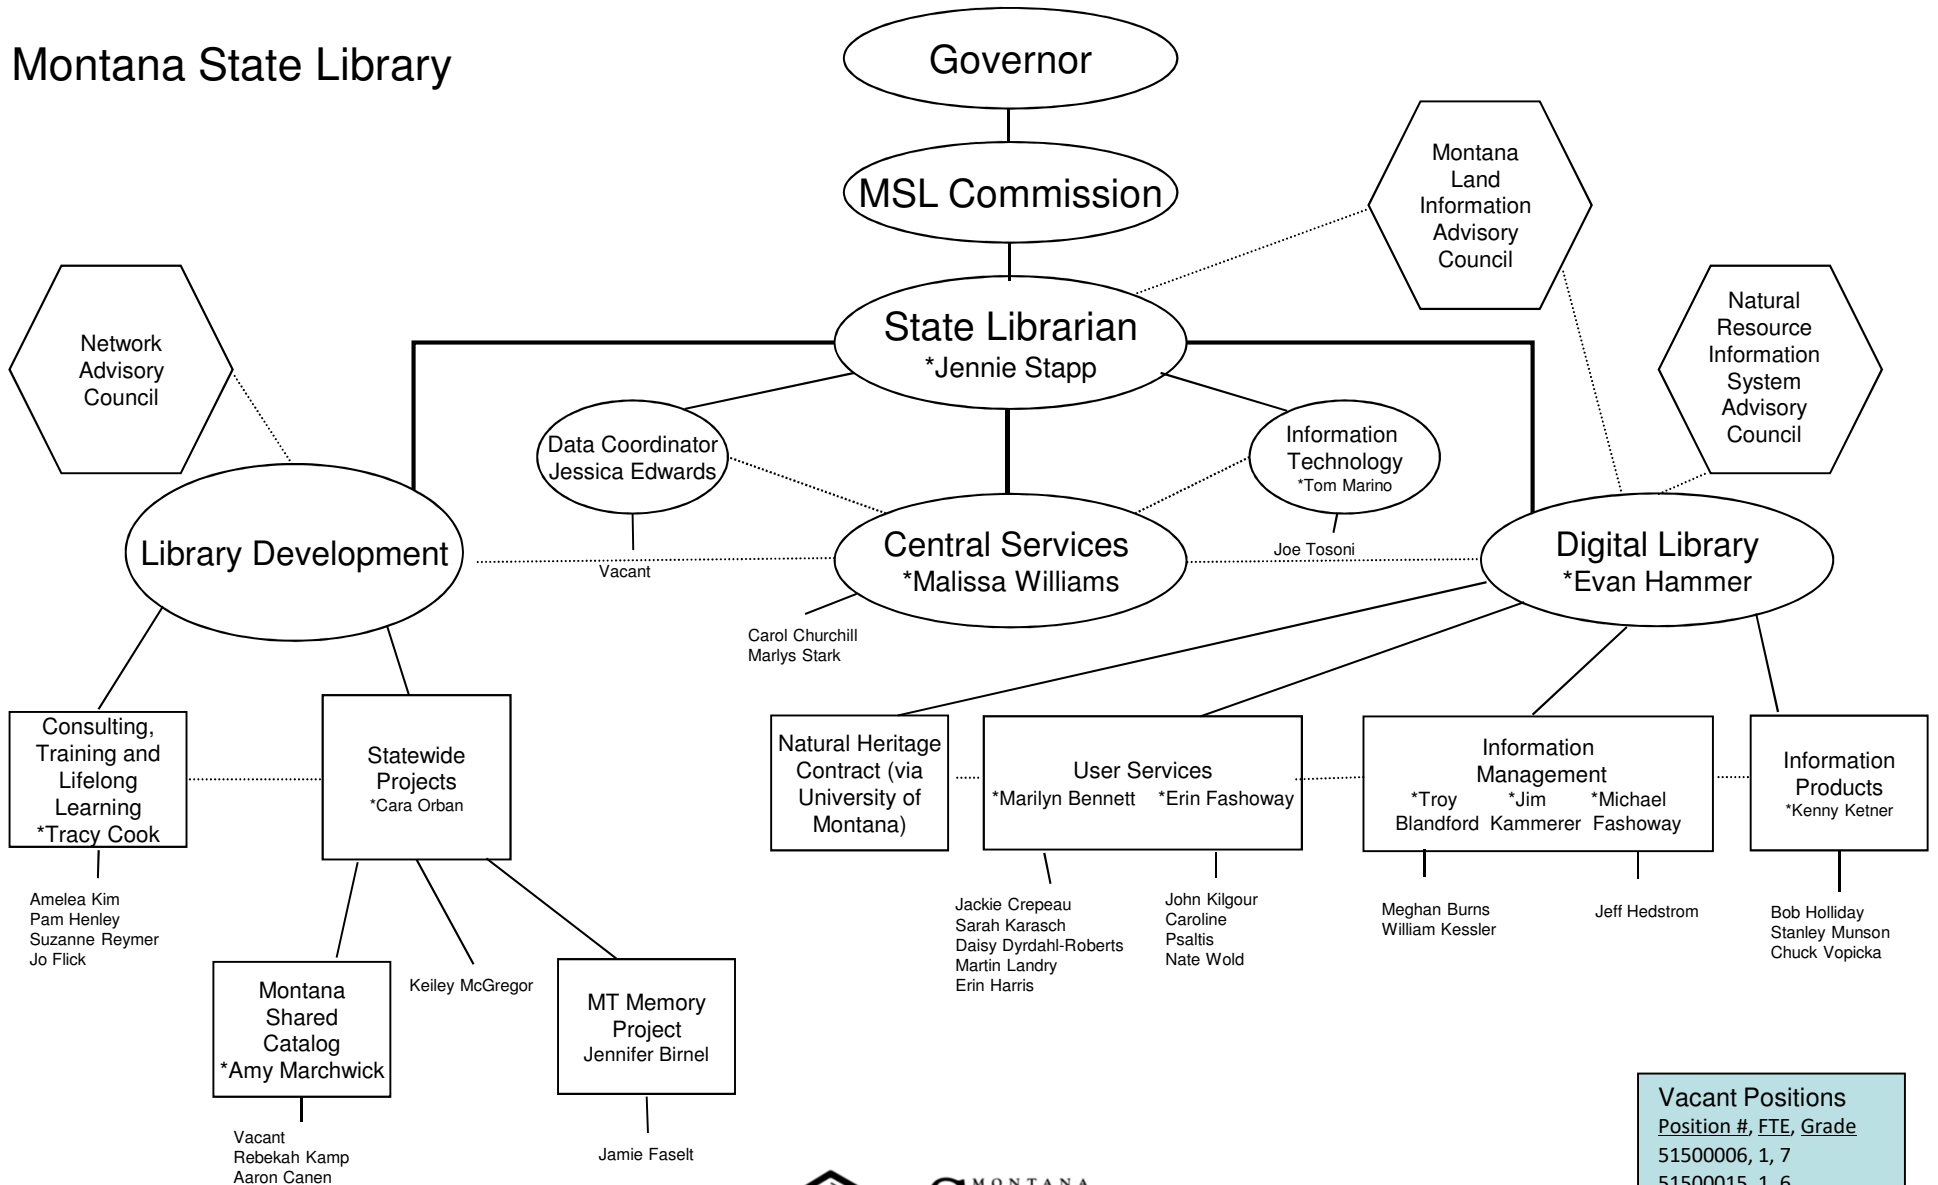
Montana State Library

Governor

MSL Commission

Montana Land Information Advisory Council

State Librarian
*Jennie Stapp

Natural Resource Information System Advisory Council

Network Advisory Council

Data Coordinator
Jessica Edwards

Information Technology
*Tom Marino

Library Development

Vacant

Central Services
*Malissa Williams

Joe Tosoni

Digital Library
*Evan Hammer

Carol Churchill
Marlys Stark

Consulting, Training and Lifelong Learning
*Tracy Cook

Statewide Projects
*Cara Orban

Natural Heritage Contract (via University of Montana)

User Services
*Marilyn Bennett *Erin Fashoway

Information Management
*Troy Blandford *Jim Kammerer *Michael Fashoway

Information Products
*Kenny Ketner

Amelea Kim
Pam Henley
Suzanne Reymer
Jo Flick

Jackie Crepeau
Sarah Karasch
Daisy Dyrdahl-Roberts
Martin Landry
Erin Harris

John Kilgour
Caroline Psaltis
Nate Wold

Meghan Burns
William Kessler

Jeff Hedstrom

Bob Holliday
Stanley Munson
Chuck Vopicka

Keiley McGregor

Montana Shared Catalog
*Amy Marchwick

MT Memory Project
Jennifer Birnel

Vacant
Rebekah Kamp
Aaron Canen

Jamie Faselt

MONTANA

Vacant Positions
Position #, FTE, Grade
51500006, 1, 7
51500015, 1, 6